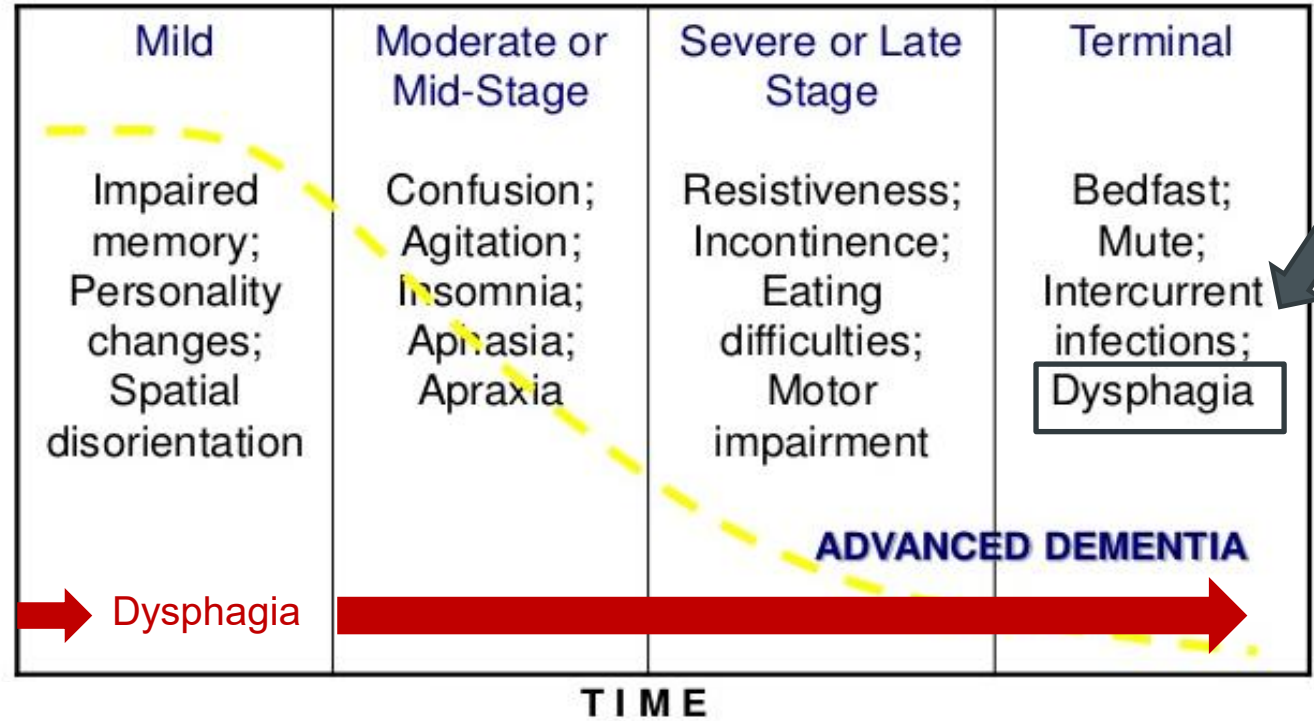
| Mild | Moderate or Mid-Stage | Severe or Late Stage | Terminal |
|---|---|---|---|
| Impaired memory; Personality changes; Spatial disorientation | Confusion; Agitation; Insomnia; Aphasia; Apraxia | Resistiveness; Incontinence; Eating difficulties; Motor impairment | Bedfast; Mute; Intercurrent infections; Dysphagia |

ADVANCED DEMENTIA

Dysphagia

TIME